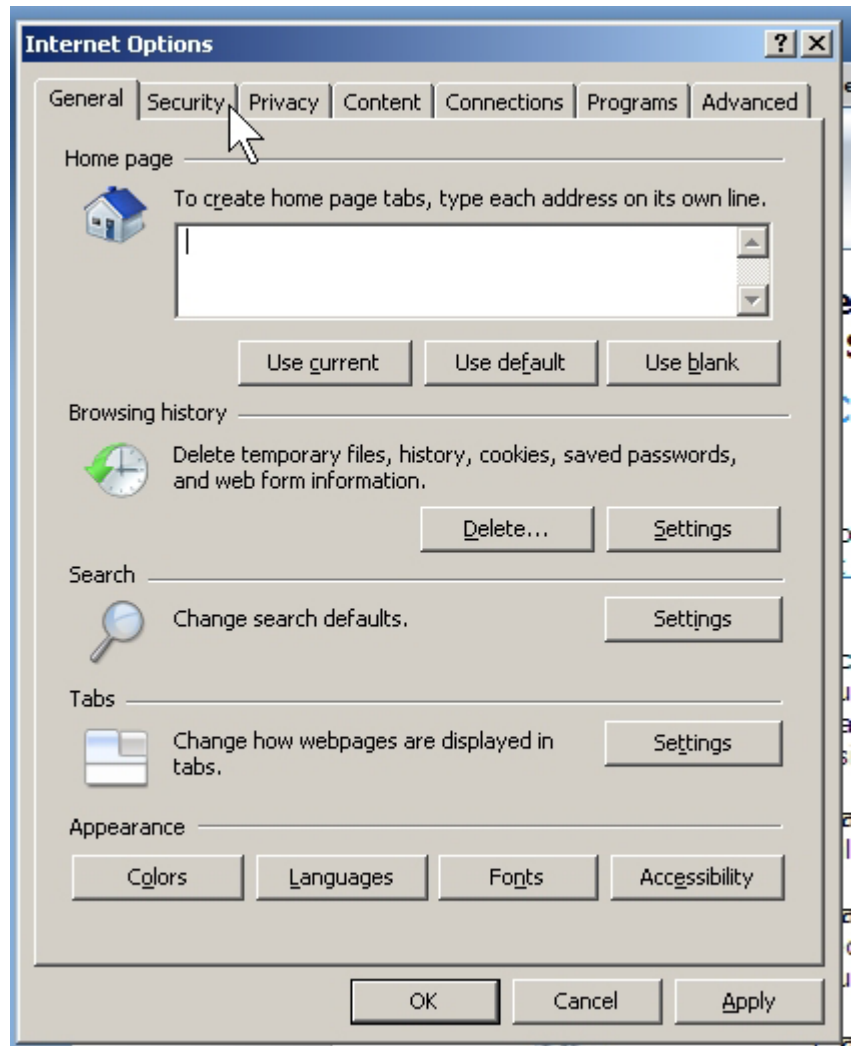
Internet Options

? X

General | Security | Privacy | Content | Connections | Programs | Advanced

Home page

To create home page tabs, type each address on its own line.

Use current | Use default | Use blank

Browsing history

Delete temporary files, history, cookies, saved passwords, and web form information.

Delete... | Settings

Search

Change search defaults.

Settings

Tabs

Change how webpages are displayed in tabs.

Settings

Appearance

Colors | Languages | Fonts | Accessibility

OK | Cancel | Apply